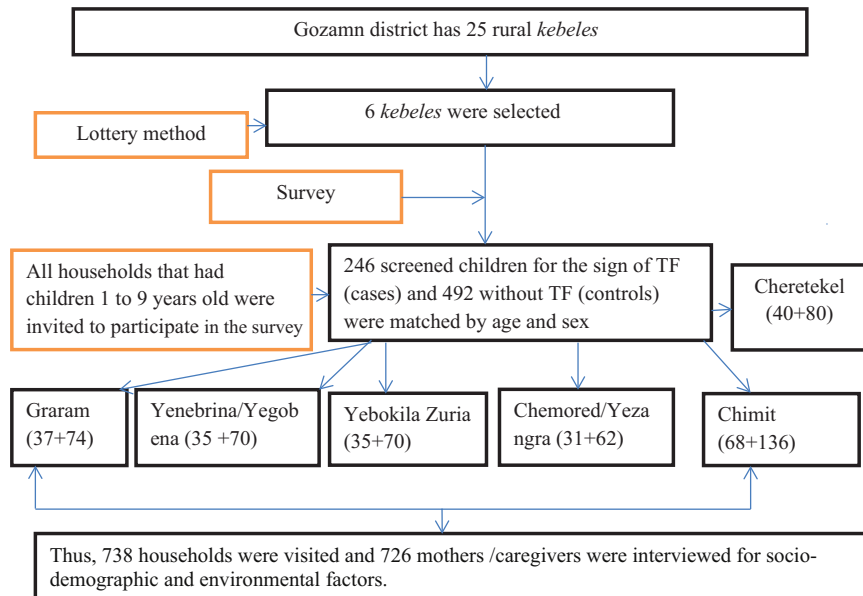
Gozamn district has 25 rural *kebeles*

6 *kebeles* were selected

Lottery method

Survey

All households that had children 1 to 9 years old were invited to participate in the survey

246 screened children for the sign of TF (cases) and 492 without TF (controls) were matched by age and sex

Cheretekel (40+80)

Graram (37+74)

Yenebrina/Yegobena (35 +70)

Yebokila Zuria (35+70)

Chemored/Yezangra (31+62)

Chimit (68+136)

Thus, 738 households were visited and 726 mothers /caregivers were interviewed for socio-demographic and environmental factors.